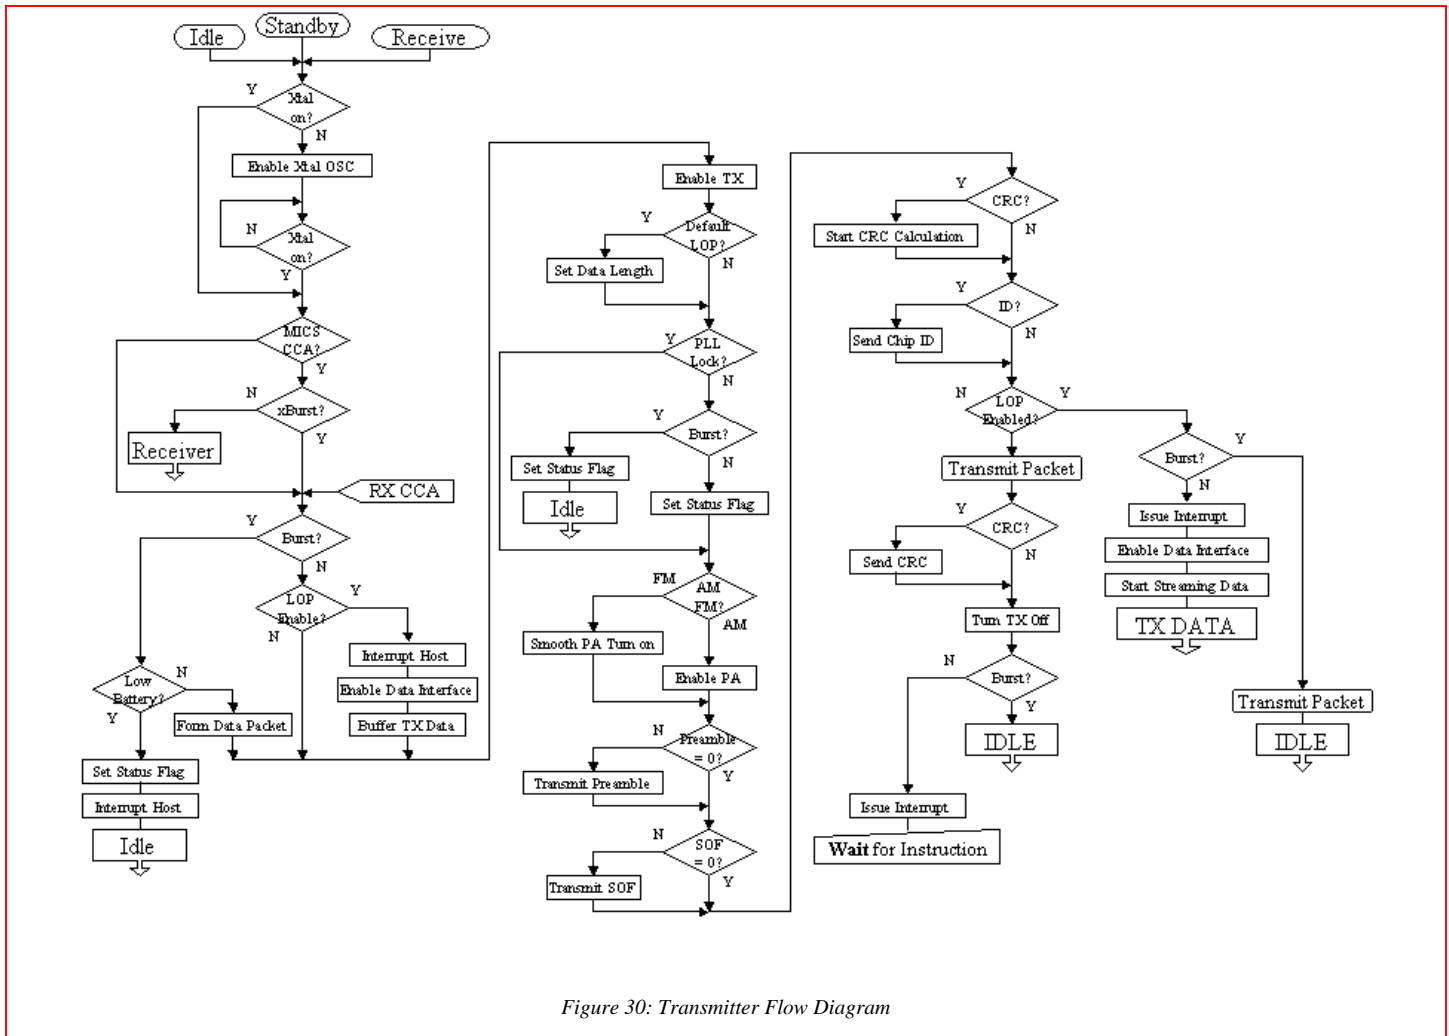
Idle
Standby
Receive
Y
Xtal on?
N
Enable Xtal OSC
N
Xtal on?
Y
MICS CCA?
Y
N
xBurst?
Y
Receiver
RX CCA
Y
Burst?
N
Y
LOP Enable?
N
Low Battery?
N
Y
Interrupt Host
Enable Data Interface
Form Data Packet
Buffer TX Data
Set Status Flag
Interrupt Host
Idle

Enable TX
Y
Default LOP?
N
Set Data Length
Y
PLL Lock?
N
Y
Burst?
N
Set Status Flag
Idle
Set Status Flag
FM
AM FM?
AM
Smooth PA Turn on
Enable PA
N
Preamble = 0?
Y
Transmit Preamble
N
SOF = 0?
Y
Transmit SOF

Y
CRC?
N
Start CRC Calculation
Y
ID?
N
Send Chip ID
N
LOP Enabled?
Y
Transmit Packet
Y
CRC?
N
Send CRC
Turn TX Off
N
Burst?
Y
IDLE
Issue Interrupt
Wait for Instruction
Burst?
Y
N
Issue Interrupt
Enable Data Interface
Start Streaming Data
TX DATA
Transmit Packet
IDLE

Figure 30: Transmitter Flow Diagram